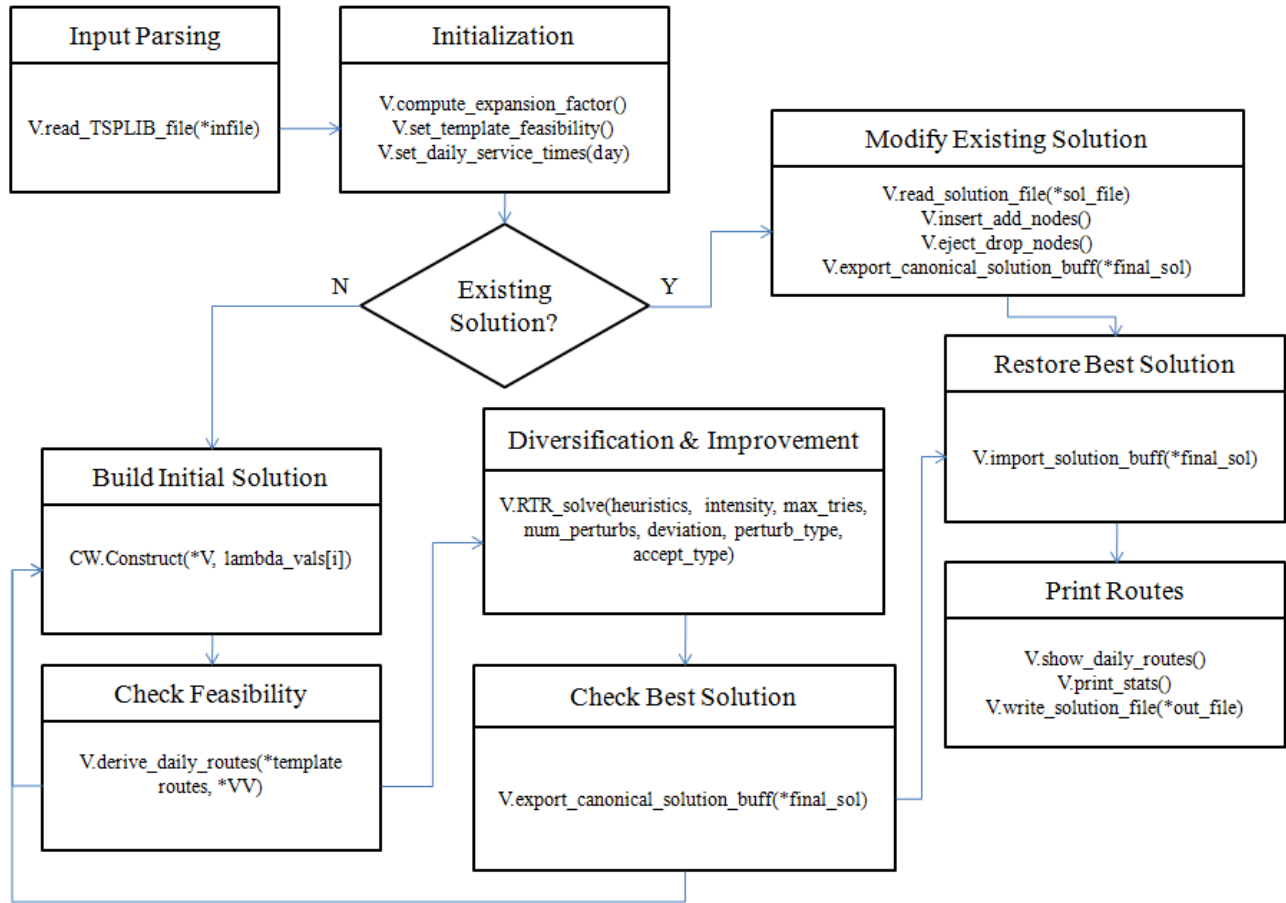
Input Parsing

V.read_TSPLIB_file(*infile)

Initialization

V.compute_expansion_factor()
V.set_template_feasibility()
V.set_daily_service_times(day)

Modify Existing Solution

V.read_solution_file(*sol_file)
V.insert_add_nodes()
V.eject_drop_nodes()
V.export_canonical_solution_buff(*final_sol)

N

Existing Solution?

Y

Restore Best Solution

V.import_solution_buff(*final_sol)

Build Initial Solution

CW.Construct(*V, lambda_vals[i])

Diversification & Improvement

V.RTR_solve(heuristics, intensity, max_tries, num_perturbs, deviation, perturb_type, accept_type)

Print Routes

V.show_daily_routes()
V.print_stats()
V.write_solution_file(*out_file)

Check Feasibility

V.derive_daily_routes(*template routes, *VV)

Check Best Solution

V.export_canonical_solution_buff(*final_sol)